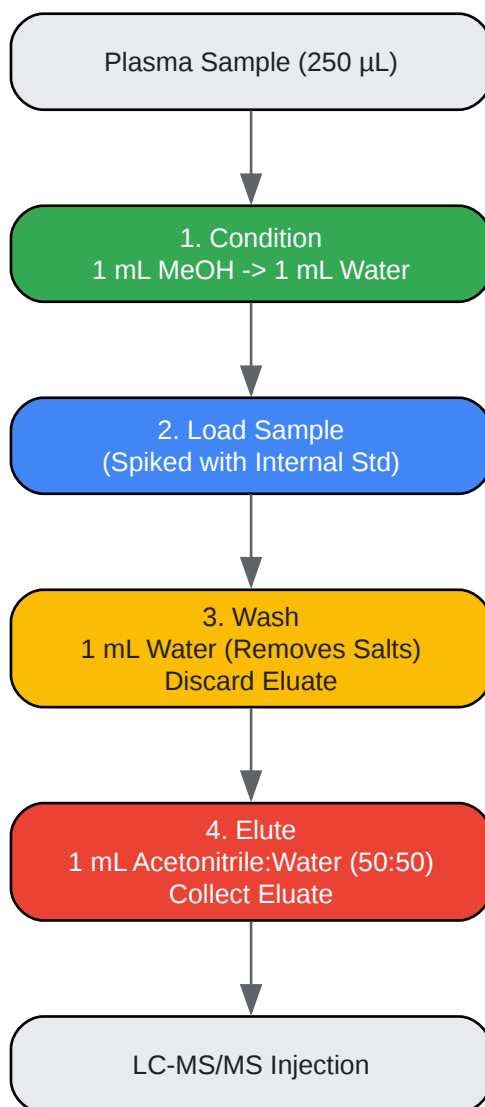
Plasma Sample (250 µL)

1. Condition
1 mL MeOH -> 1 mL Water

2. Load Sample
(Spiked with Internal Std)

3. Wash
1 mL Water (Removes Salts)
Discard Eluate

4. Elute
1 mL Acetonitrile:Water (50:50)
Collect Eluate

LC-MS/MS Injection